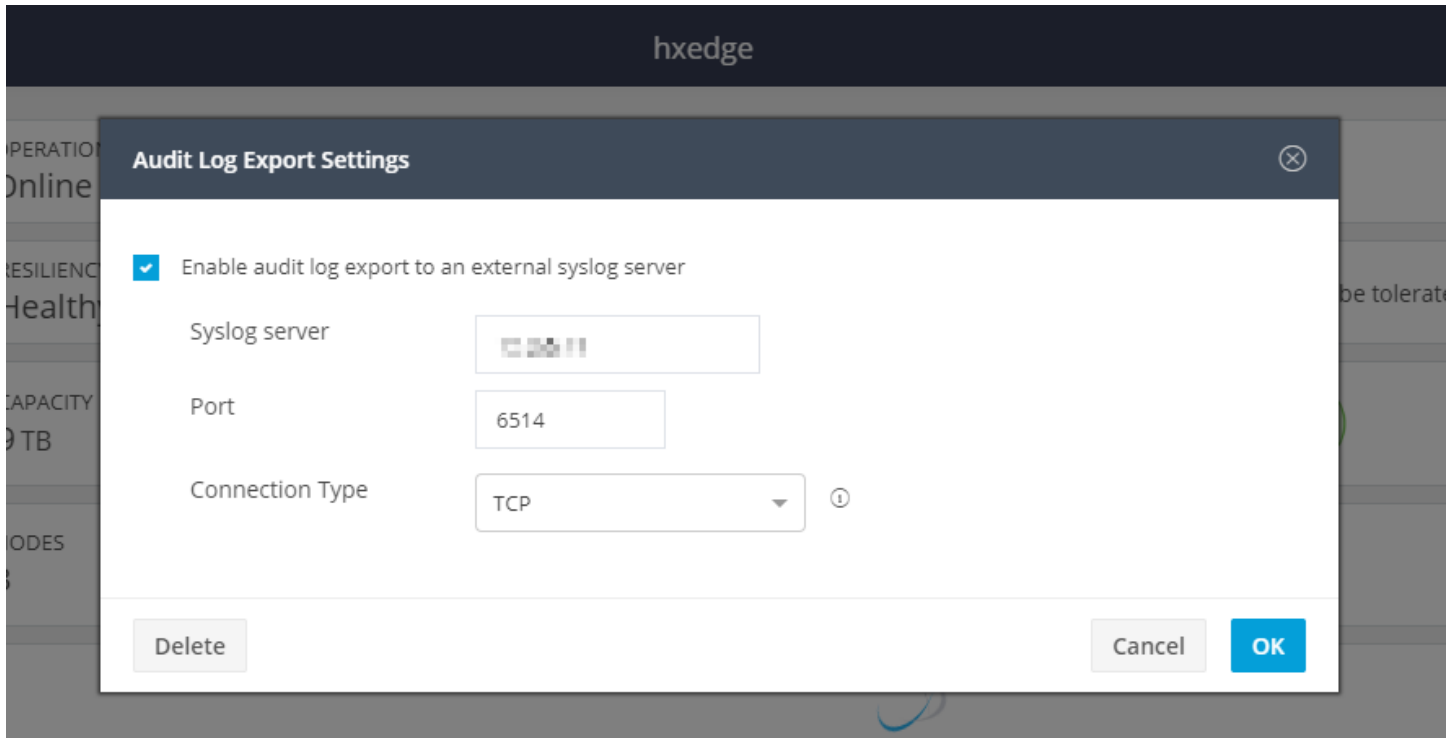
hxedge

OPERATION
Online

RESILIENC
Healthy

be tolerate

CAPACITY
9 TB

NODES
3

Audit Log Export Settings

Enable audit log export to an external syslog server

Syslog server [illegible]

Port 6514

Connection Type TCP

Delete

Cancel

OK